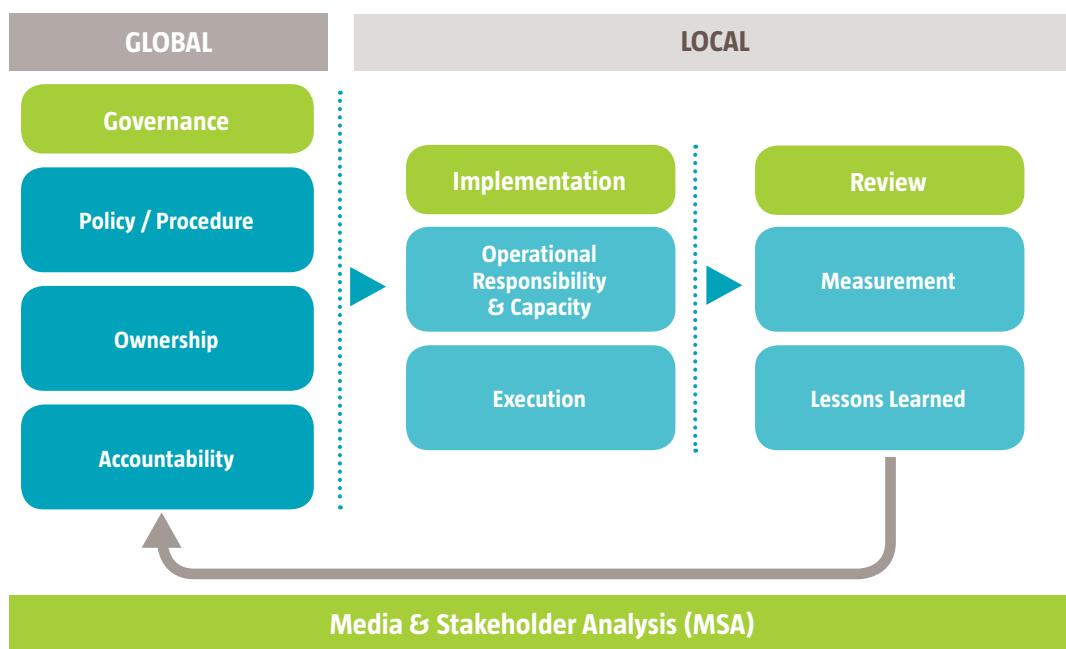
GLOBAL

LOCAL

Governance

Policy / Procedure

Ownership

Accountability

Implementation

Operational Responsibility & Capacity

Execution

Review

Measurement

Lessons Learned

Media & Stakeholder Analysis (MSA)